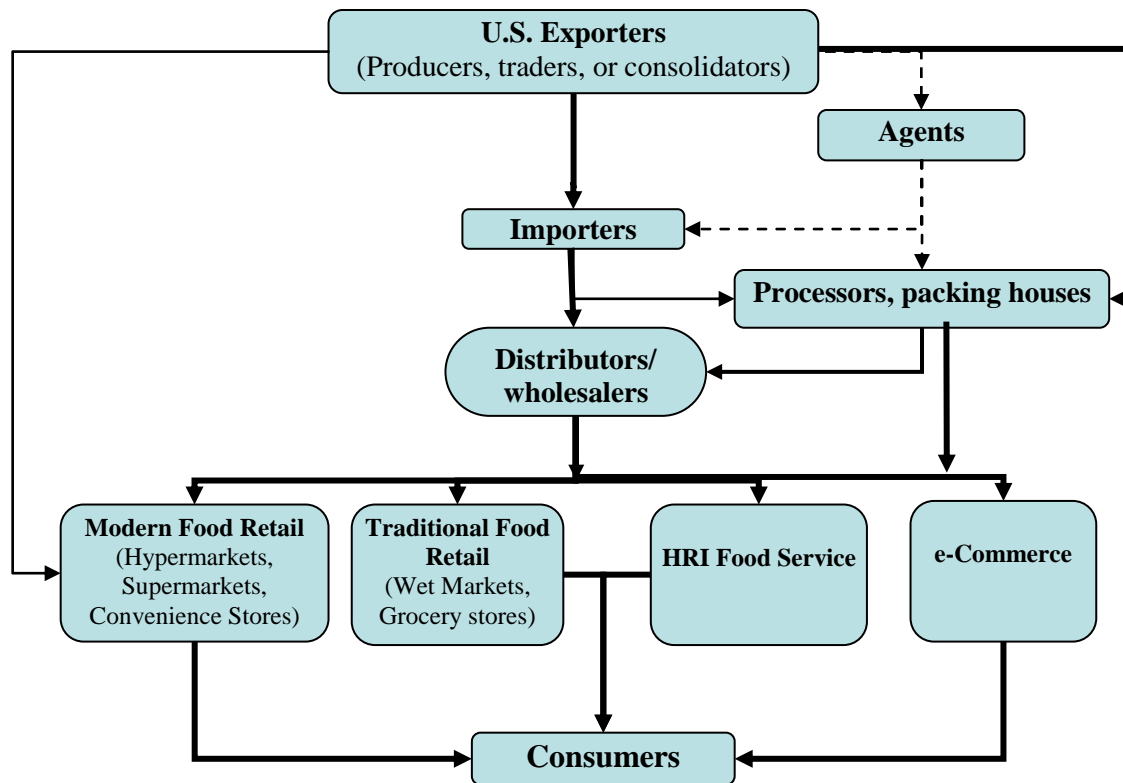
U.S. Exporters
(Producers, traders, or consolidators)

Agents

Importers

Processors, packing houses

Distributors/ wholesalers

Modern Food Retail (Hypermarkets, Supermarkets, Convenience Stores)

Traditional Food Retail (Wet Markets, Grocery stores)

HRI Food Service

e-Commerce

Consumers